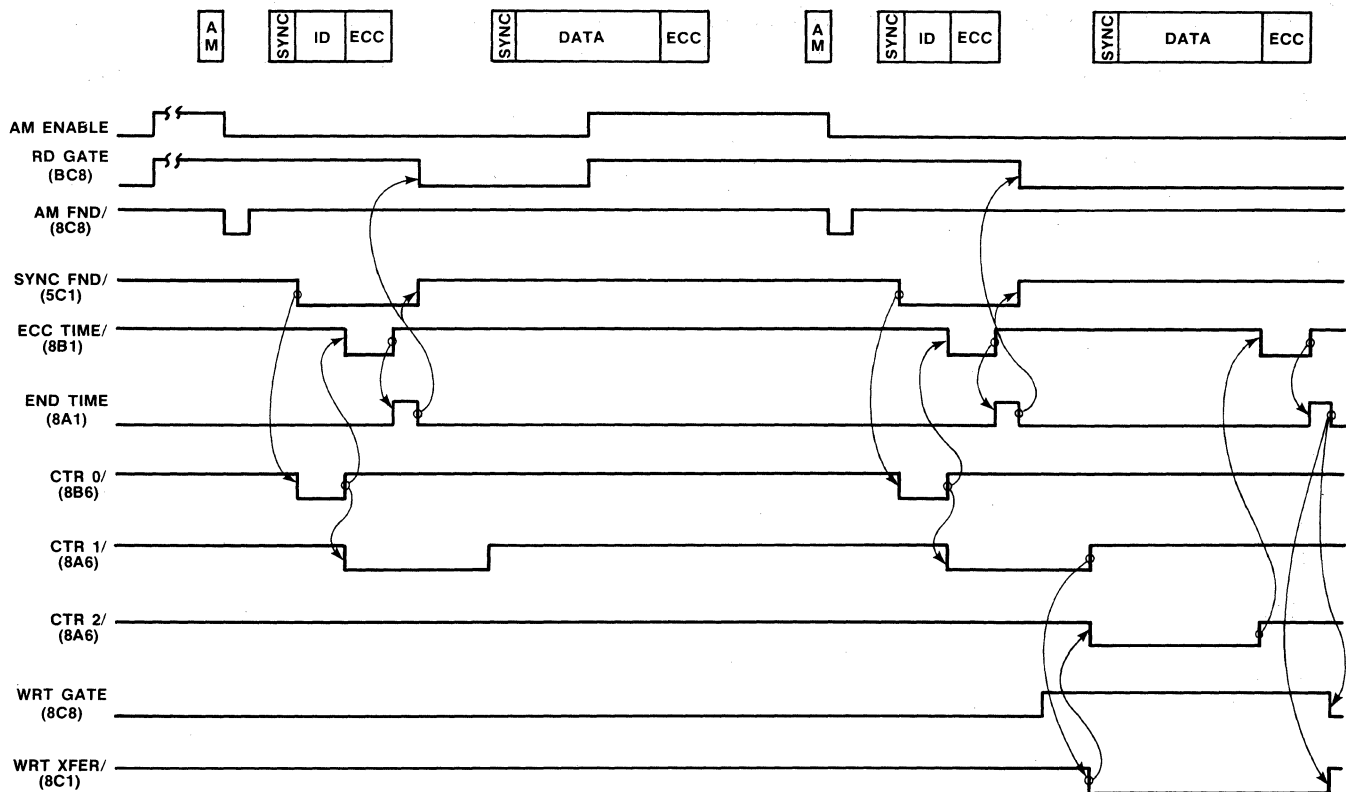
AM SYNC ID ECC SYNC DATA ECC AM SYNC ID ECC SYNC DATA ECC

AM ENABLE

RD GATE (BC8)

AM FND/ (8C8)

SYNC FND/ (5C1)

ECC TIME/ (8B1)

END TIME (8A1)

CTR 0/ (8B6)

CTR 1/ (8A6)

CTR 2/ (8A6)

WRT GATE (8C8)

WRT XFER/ (8C1)